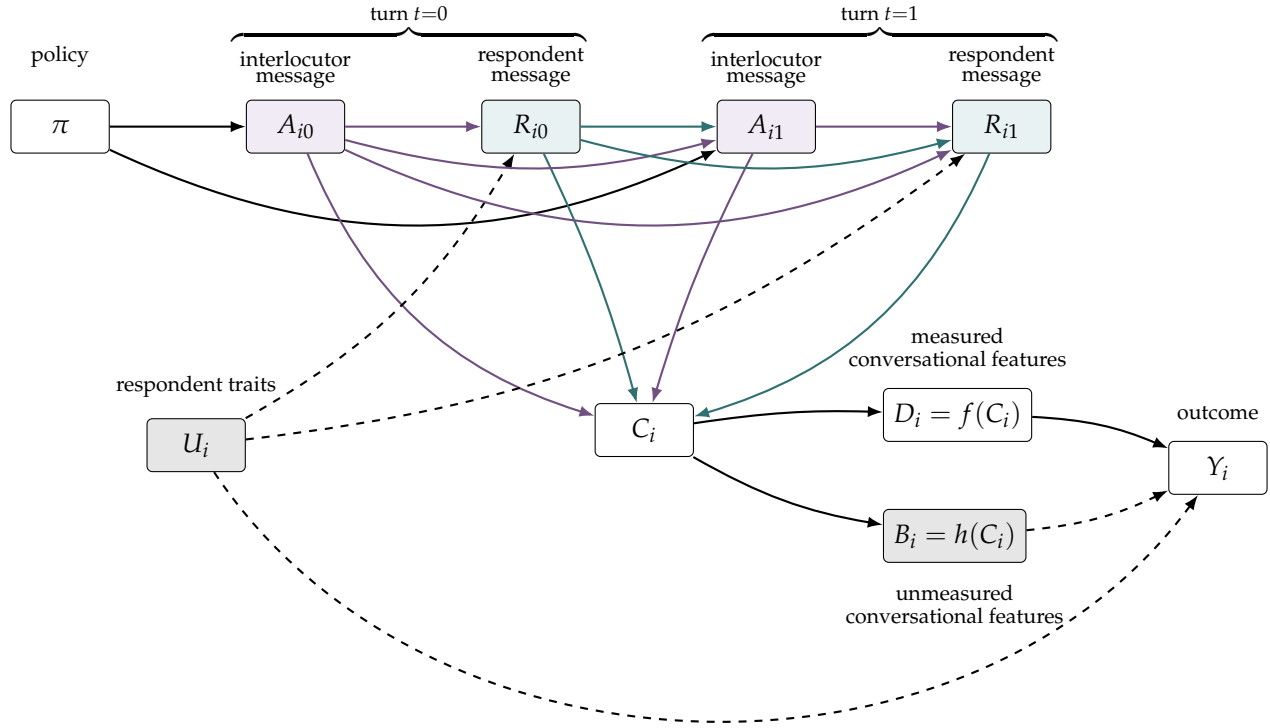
turn $t=0$

turn $t=1$

policy

interlocutor message

respondent message

interlocutor message

respondent message

$\pi$

$A_{i0}$

$R_{i0}$

$A_{i1}$

$R_{i1}$

measured conversational features

respondent traits

$U_i$

$C_i$

$D_i = f(C_i)$

outcome

$Y_i$

$B_i = h(C_i)$

unmeasured conversational features